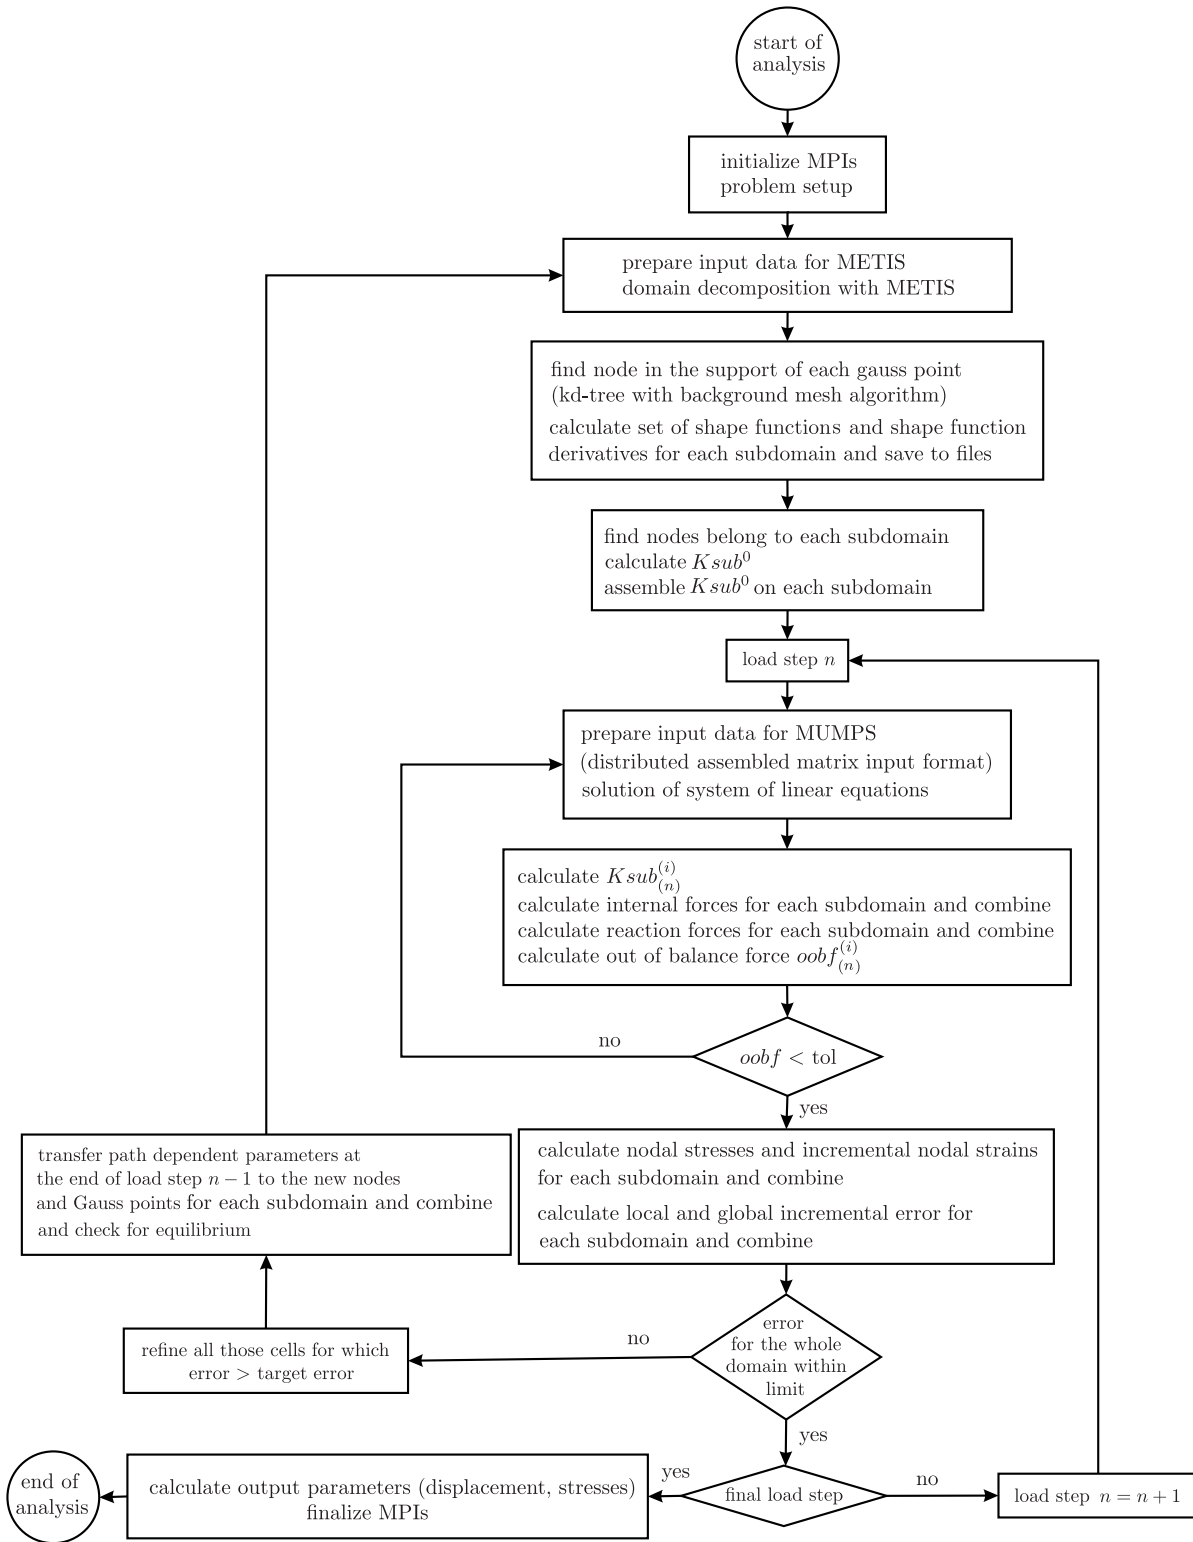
start of analysis

initialize MPIs
problem setup

prepare input data for METIS
domain decomposition with METIS

find node in the support of each gauss point (kd-tree with background mesh algorithm)
calculate set of shape functions and shape function derivatives for each subdomain and save to files

find nodes belong to each subdomain
calculate $Ksub^0$
assemble $Ksub^0$ on each subdomain

load step $n$

prepare input data for MUMPS
(distributed assembled matrix input format)
solution of system of linear equations

calculate $Ksub_{(n)}^{(i)}$
calculate internal forces for each subdomain and combine
calculate reaction forces for each subdomain and combine
calculate out of balance force $oobf_{(n)}^{(i)}$

no

$oobf <$ tol

yes

transfer path dependent parameters at the end of load step $n-1$ to the new nodes and Gauss points for each subdomain and combine and check for equilibrium

calculate nodal stresses and incremental nodal strains for each subdomain and combine
calculate local and global incremental error for each subdomain and combine

refine all those cells for which error > target error

no

error for the whole domain within limit

yes

end of analysis

calculate output parameters (displacement, stresses)
finalize MPIs

yes

final load step

no

load step $n = n + 1$